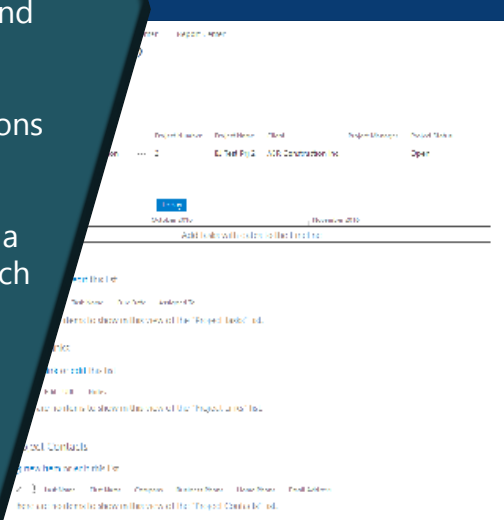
nd

ons

a
ch

Project Number Project Name Client Project Manager Project Status
... 2 E. Test Pr 2 ACR Construction Inc Open

Today
October 2019 December 2019
Add tasks with dates to the timeline

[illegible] the list
There are no items to show in this view of the "Project Tasks" list.

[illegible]
There are no items to show in this view of the "Project Links" list.

Contacts
new item or edit this list
Last Name First Name Company Business Phone Home Phone Email Address
There are no items to show in this view of the "Project Contacts" list.